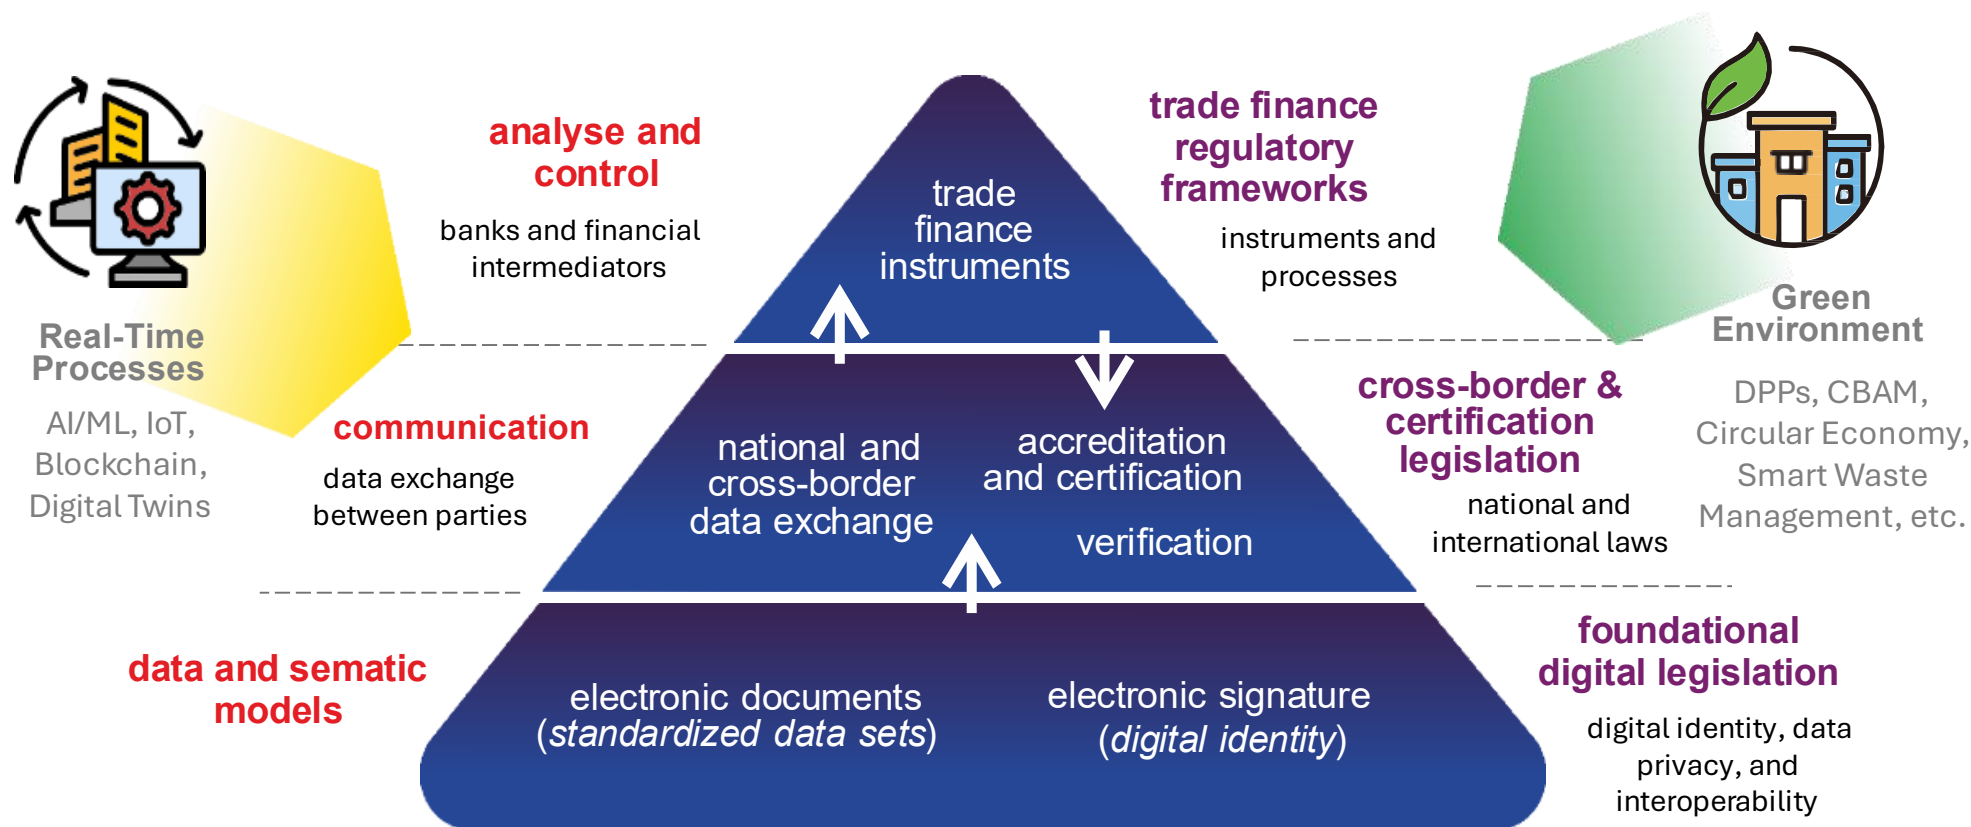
analyse and control

banks and financial intermediators

trade finance instruments

trade finance regulatory frameworks

instruments and processes

Real-Time Processes

AI/ML, IoT, Blockchain, Digital Twins

Green Environment

DPPs, CBAM, Circular Economy, Smart Waste Management, etc.

communication

data exchange between parties

national and cross-border data exchange

accreditation and certification

verification

cross-border & certification legislation

national and international laws

data and sematic models

electronic documents (*standardized data sets*)

electronic signature (*digital identity*)

foundational digital legislation

digital identity, data privacy, and interoperability